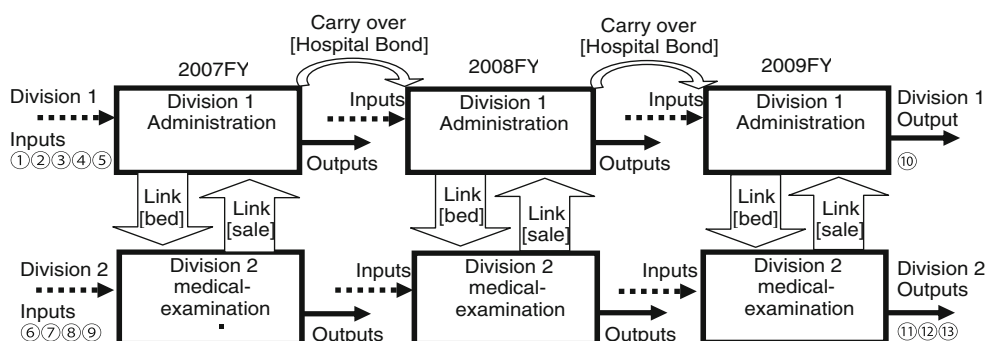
Carry over [Hospital Bond]

Carry over [Hospital Bond]

2007FY

2008FY

2009FY

Division 1 Inputs ①②③④⑤

Division 1 Administration

Outputs

Inputs

Division 1 Administration

Outputs

Inputs

Division 1 Administration

Division 1 Output ⑩

Link [bed]

Link [sale]

Link [bed]

Link [sale]

Link [bed]

Link [sale]

Division 2 Inputs ⑥⑦⑧⑨

Division 2 medical-examination

Outputs

Inputs

Division 2 medical-examination

Outputs

Inputs

Division 2 medical-examination

Division 2 Outputs ⑪⑫⑬